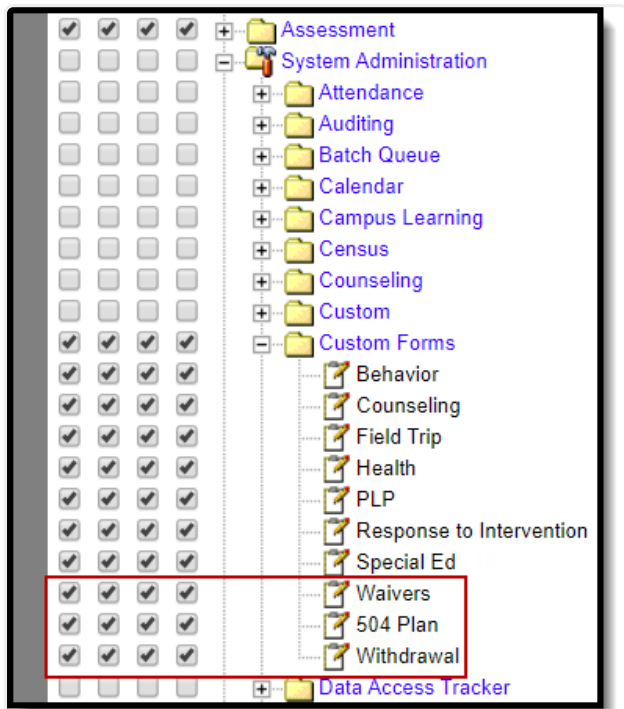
Assessment
System Administration
Attendance
Auditing
Batch Queue
Calendar
Campus Learning
Census
Counseling
Custom
Custom Forms
Behavior
Counseling
Field Trip
Health
PLP
Response to Intervention
Special Ed
Waivers
504 Plan
Withdrawal
Data Access Tracker